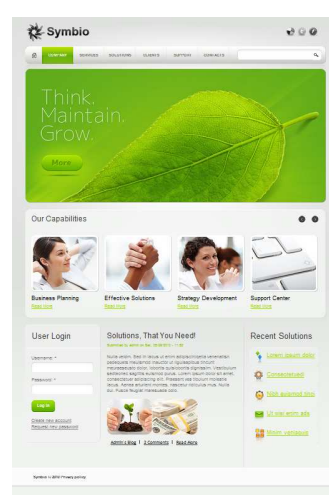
Symbio

COMPANY SERVICES SOLUTIONS CLIENTS SUPPORT CONTACTS

Think.
Maintain.
Grow.

More

Our Capabilities

Business Planning
Read more

Effective Solutions
Read more

Strategy Development
Read more

Support Center
Read more

User Login

Username *

Password *

Log in

Create new account
Request new password

Solutions, That You Need!

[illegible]

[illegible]

Admin | Blog | 2 Comments | Read More

Recent Solutions

Lorem ipsum dolor

Consectetuer

Nibh euismod tinc

Ut wisi enim ads

Minim veniaque

Symbio © 2012 Privacy policy